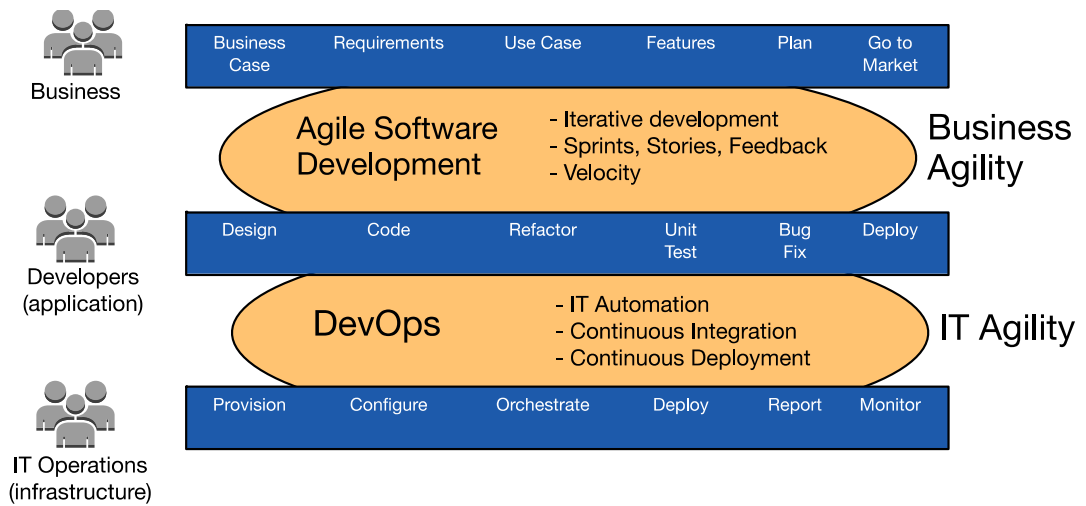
Business

Business Case | Requirements | Use Case | Features | Plan | Go to Market

Agile Software Development

- Iterative development
- Sprints, Stories, Feedback
- Velocity

Business Agility

Developers (application)

Design | Code | Refactor | Unit Test | Bug Fix | Deploy

DevOps

- IT Automation
- Continuous Integration
- Continuous Deployment

IT Agility

IT Operations (infrastructure)

Provision | Configure | Orchestrate | Deploy | Report | Monitor